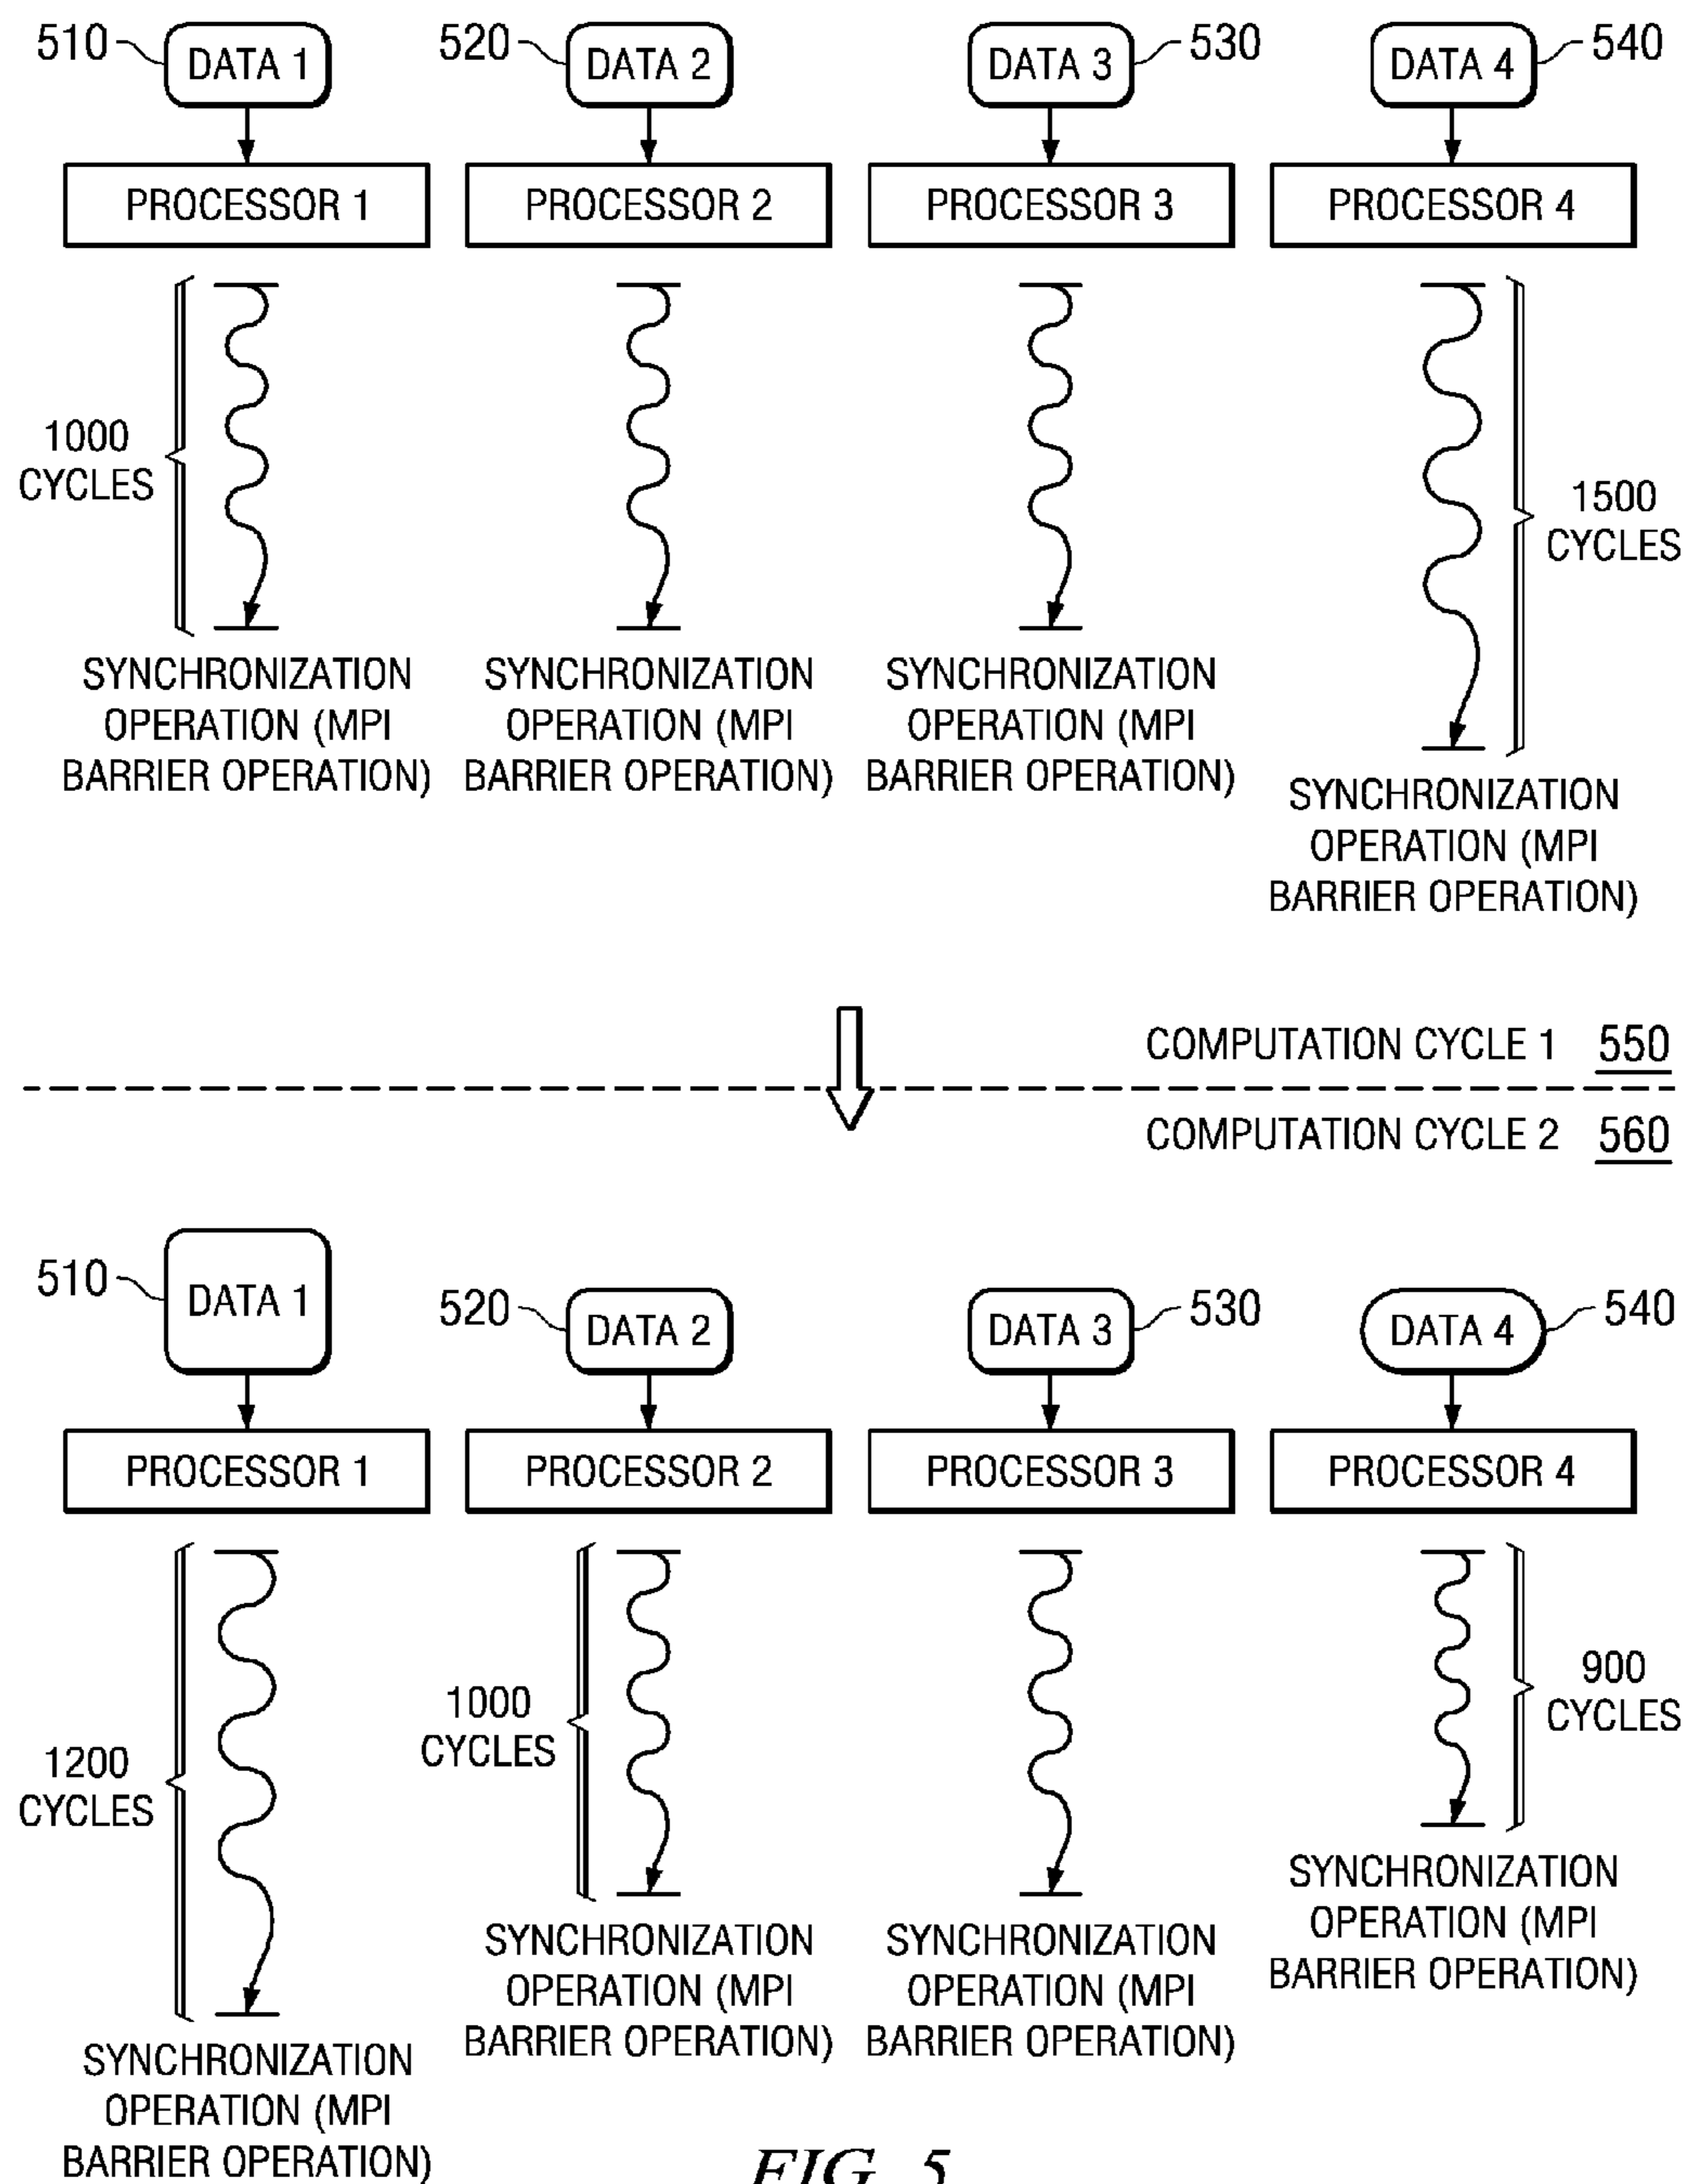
510 DATA 1

520 DATA 2

DATA 3 530

DATA 4 540

PROCESSOR 1

PROCESSOR 2

PROCESSOR 3

PROCESSOR 4

1000 CYCLES

1500 CYCLES

SYNCHRONIZATION OPERATION (MPI BARRIER OPERATION)

SYNCHRONIZATION OPERATION (MPI BARRIER OPERATION)

SYNCHRONIZATION OPERATION (MPI BARRIER OPERATION)

SYNCHRONIZATION OPERATION (MPI BARRIER OPERATION)

COMPUTATION CYCLE 1 550

COMPUTATION CYCLE 2 560

510 DATA 1

520 DATA 2

DATA 3 530

DATA 4 540

PROCESSOR 1

PROCESSOR 2

PROCESSOR 3

PROCESSOR 4

1200 CYCLES

1000 CYCLES

900 CYCLES

SYNCHRONIZATION OPERATION (MPI BARRIER OPERATION)

SYNCHRONIZATION OPERATION (MPI BARRIER OPERATION)

SYNCHRONIZATION OPERATION (MPI BARRIER OPERATION)

SYNCHRONIZATION OPERATION (MPI BARRIER OPERATION)

FIG. 5